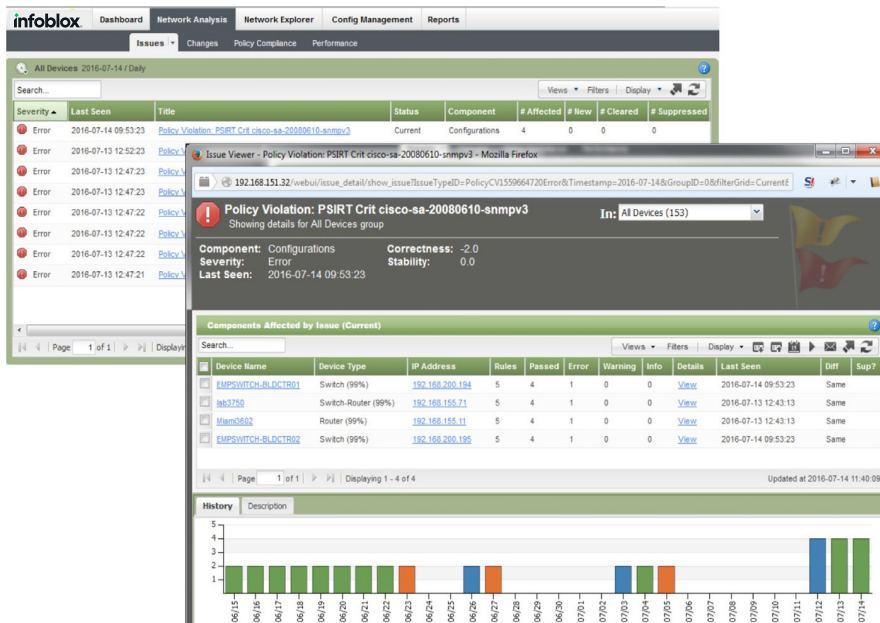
infoblox

Dashboard | Network Analysis | Network Explorer | Config Management | Reports

Issues | Changes | Policy Compliance | Performance

All Devices 2016-07-14 / Daily

Search...

Views | Filters | Display

| Severity | Last Seen | Title | Status | Component | # Affected | # New | # Cleared | # Suppressed |
|---|---|---|---|---|---|---|---|---|
| Error | 2016-07-14 09:53:23 | Policy Violation: PSIRT Crit cisco-sa-20080610-snmpv3 | Current | Configurations | 4 | 0 | 0 | 0 |
| Error | 2016-07-13 12:52:23 | Policy V | | | | | | |
| Error | 2016-07-13 12:47:23 | Policy V | | | | | | |
| Error | 2016-07-13 12:47:23 | Policy V | | | | | | |
| Error | 2016-07-13 12:47:22 | Policy V | | | | | | |
| Error | 2016-07-13 12:47:22 | Policy V | | | | | | |
| Error | 2016-07-13 12:47:22 | Policy V | | | | | | |
| Error | 2016-07-13 12:47:21 | Policy V | | | | | | |

Page 1 of 1 | Displayi

Issue Viewer - Policy Violation: PSIRT Crit cisco-sa-20080610-snmpv3 - Mozilla Firefox

192.168.151.32/webui/issue_detail/show_issue?IssueTypeID=PolicyCV1559664720Error&Timestamp=2016-07-14&GroupID=0&filterGrid=Current&

Policy Violation: PSIRT Crit cisco-sa-20080610-snmpv3
Showing details for All Devices group

In: All Devices (153)

Component: Configurations
Severity: Error
Last Seen: 2016-07-14 09:53:23
Correctness: -2.0
Stability: 0.0

Components Affected by Issue (Current)

Search...

Views | Filters | Display

| Device Name | Device Type | IP Address | Rules | Passed | Error | Warning | Info | Details | Last Seen | Diff | Sup? |
|---|---|---|---|---|---|---|---|---|---|---|---|
| EMPSWITCH-BLDCTR01 | Switch (99%) | 192.168.200.194 | 5 | 4 | 1 | 0 | 0 | View | 2016-07-14 09:53:23 | Same | |
| lab3750 | Switch-Router (99%) | 192.168.155.71 | 5 | 4 | 1 | 0 | 0 | View | 2016-07-13 12:43:13 | Same | |
| Miami3602 | Router (99%) | 192.168.155.11 | 5 | 4 | 1 | 0 | 0 | View | 2016-07-13 12:43:13 | Same | |
| EMPSWITCH-BLDCTR02 | Switch (99%) | 192.168.200.195 | 5 | 4 | 1 | 0 | 0 | View | 2016-07-14 09:53:23 | Same | |

Page 1 of 1 | Displaying 1 - 4 of 4

Updated at 2016-07-14 11:40:09

History | Description

4
3
2
1
0

06/15 06/16 06/17 06/18 06/19 06/20 06/21 06/22 06/23 06/24 06/25 06/26 06/27 06/28 06/29 06/30 07/01 07/02 07/03 07/04 07/05 07/06 07/07 07/08 07/09 07/10 07/11 07/12 07/13 07/14